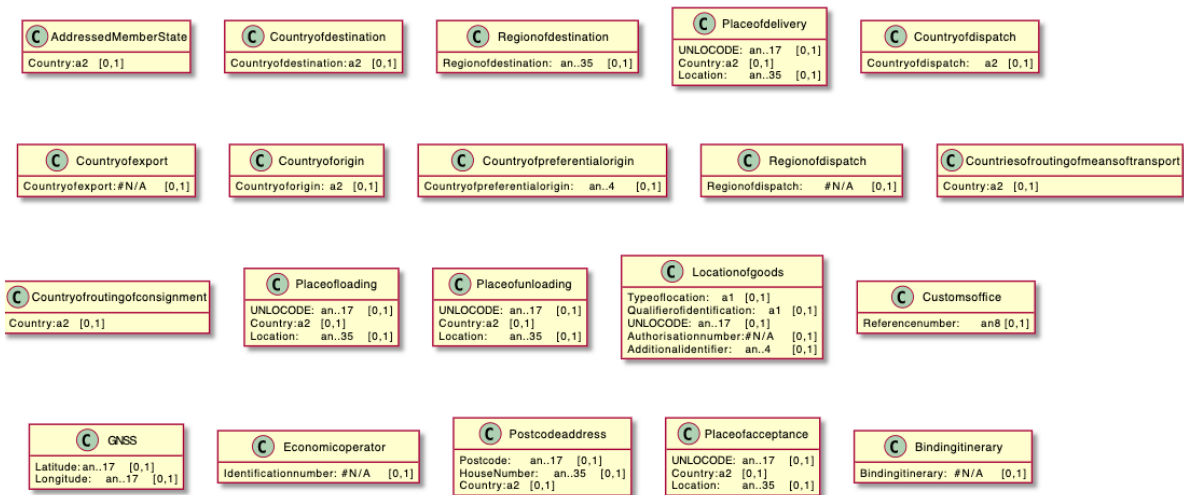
C AddressedMemberState
Country:a2 [0,1]

C Countryofdestination
Countryofdestination:a2 [0,1]

C Regionofdestination
Regionofdestination: an..35 [0,1]

C Placeofdelivery
UNLOCODE: an..17 [0,1]
Country:a2 [0,1]
Location: an..35 [0,1]

C Countryofdispatch
Countryofdispatch: a2 [0,1]

C Countryofexport
Countryofexport:#N/A [0,1]

C Countryoforigin
Countryoforigin: a2 [0,1]

C Countryofpreferentialorigin
Countryofpreferentialorigin: an..4 [0,1]

C Regionofdispatch
Regionofdispatch: #N/A [0,1]

C Countriesofroutingofmeansoftransport
Country:a2 [0,1]

C Countryofroutingofconsignment
Country:a2 [0,1]

C Placeofloading
UNLOCODE: an..17 [0,1]
Country:a2 [0,1]
Location: an..35 [0,1]

C Placeofunloading
UNLOCODE: an..17 [0,1]
Country:a2 [0,1]
Location: an..35 [0,1]

C Locationofgoods
Typeoflocation: a1 [0,1]
Qualifierofidentification: a1 [0,1]
UNLOCODE: an..17 [0,1]
Authorisationnumber:#N/A [0,1]
Additionalidentifier: an..4 [0,1]

C Customsoffice
Referencenumber: an8 [0,1]

C GNSS
Latitude:an..17 [0,1]
Longitude: an..17 [0,1]

C Economicoperator
Identificationnumber: #N/A [0,1]

C Postcodeaddress
Postcode: an..17 [0,1]
HouseNumber: an..35 [0,1]
Country:a2 [0,1]

C Placeofacceptance
UNLOCODE: an..17 [0,1]
Country:a2 [0,1]
Location: an..35 [0,1]

C Bindingitinerary
Bindingitinerary: #N/A [0,1]